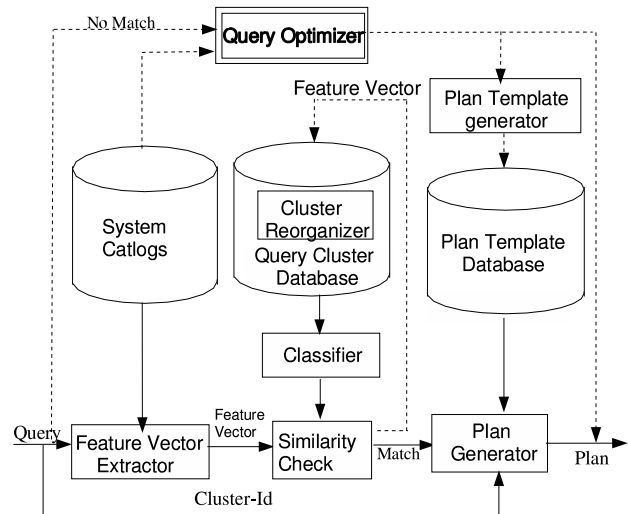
No Match

Query Optimizer

Feature Vector

Plan Template generator

System Catlogs

Cluster Reorganizer

Query Cluster Database

Plan Template Database

Classifier

Query

Feature Vector Extractor

Feature Vector

Similarity Check

Match

Plan Generator

Plan

Cluster-Id